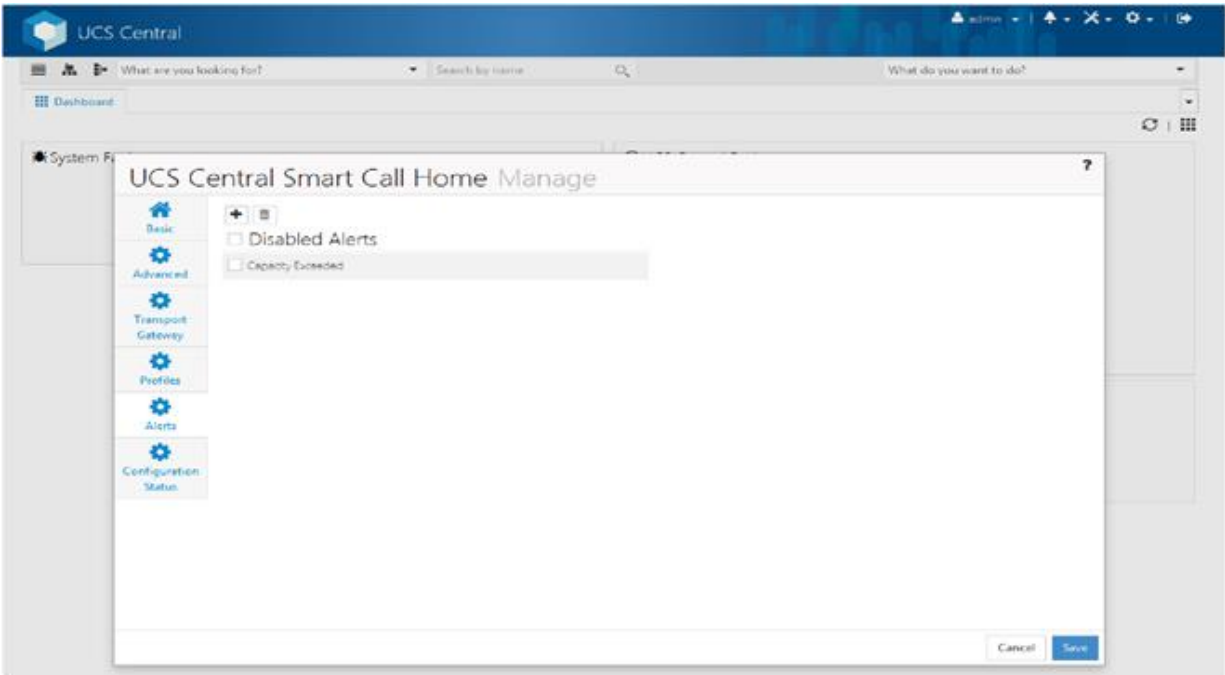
UCS Central

admin

What are you looking for?

Search by name

What do you want to do?

Dashboard

System F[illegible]

UCS Central Smart Call Home Manage

?

Basic

Advanced

Transport Gateway

Profiles

Alerts

Configuration Status

Disabled Alerts

Capacity Exceeded

Cancel

Save